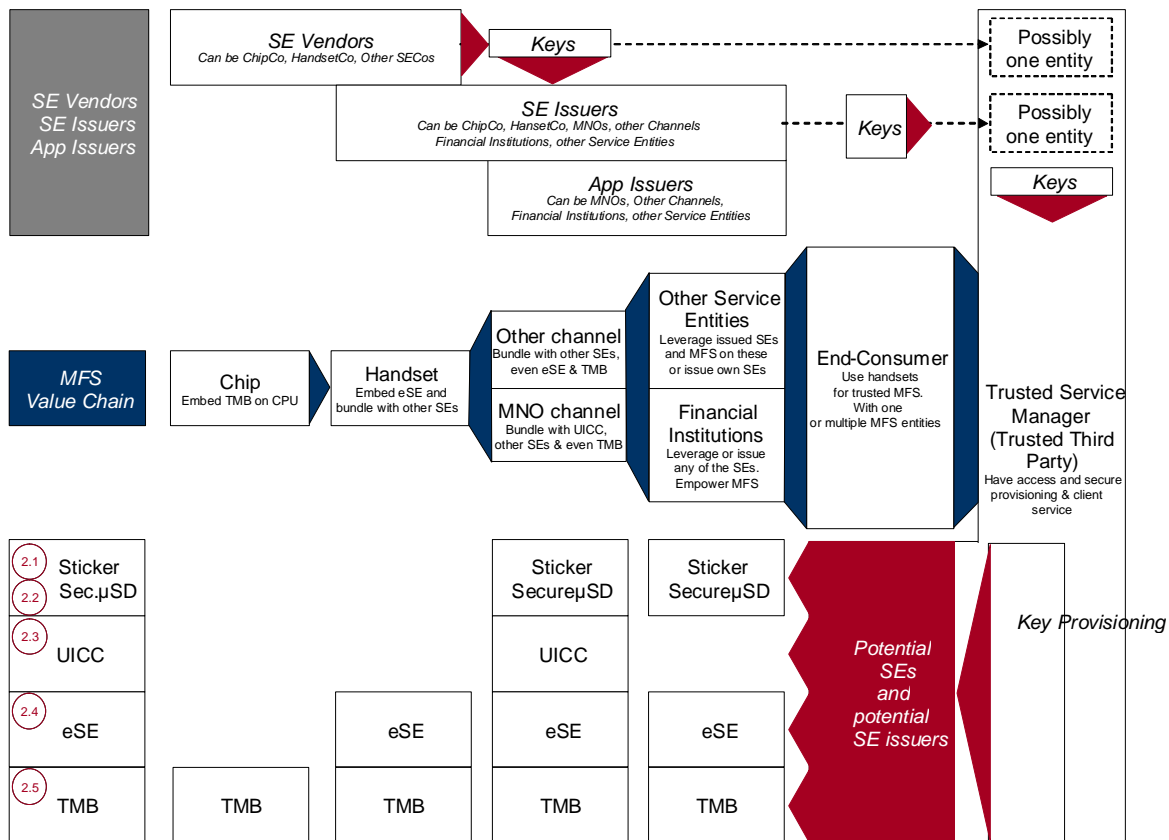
SE Vendors
SE Issuers
App Issuers

SE Vendors
Can be ChipCo, HandsetCo, Other SECos

Keys

Possibly one entity

SE Issuers
Can be ChipCo, HansetCo, MNOs, other Channels Financial Institutions, other Service Entities

Keys

Possibly one entity

App Issuers
Can be MNOs, Other Channels, Financial Institutions, other Service Entities

Keys

MFS Value Chain

Chip
Embed TMB on CPU

Handset
Embed eSE and bundle with other SEs

Other channel
Bundle with other SEs, even eSE & TMB

MNO channel
Bundle with UICC, other SEs & even TMB

Other Service Entities
Leverage issued SEs and MFS on these or issue own SEs

Financial Institutions
Leverage or issue any of the SEs. Empower MFS

End-Consumer
Use handsets for trusted MFS. With one or multiple MFS entities

Trusted Service Manager (Trusted Third Party)
Have access and secure provisioning & client service

2.1 Sticker
2.2 Sec.µSD
2.3 UICC
2.4 eSE
2.5 TMB

TMB

eSE
TMB

Sticker
SecureµSD
UICC
eSE
TMB

Sticker
SecureµSD
eSE
TMB

Potential SEs and potential SE issuers

Key Provisioning